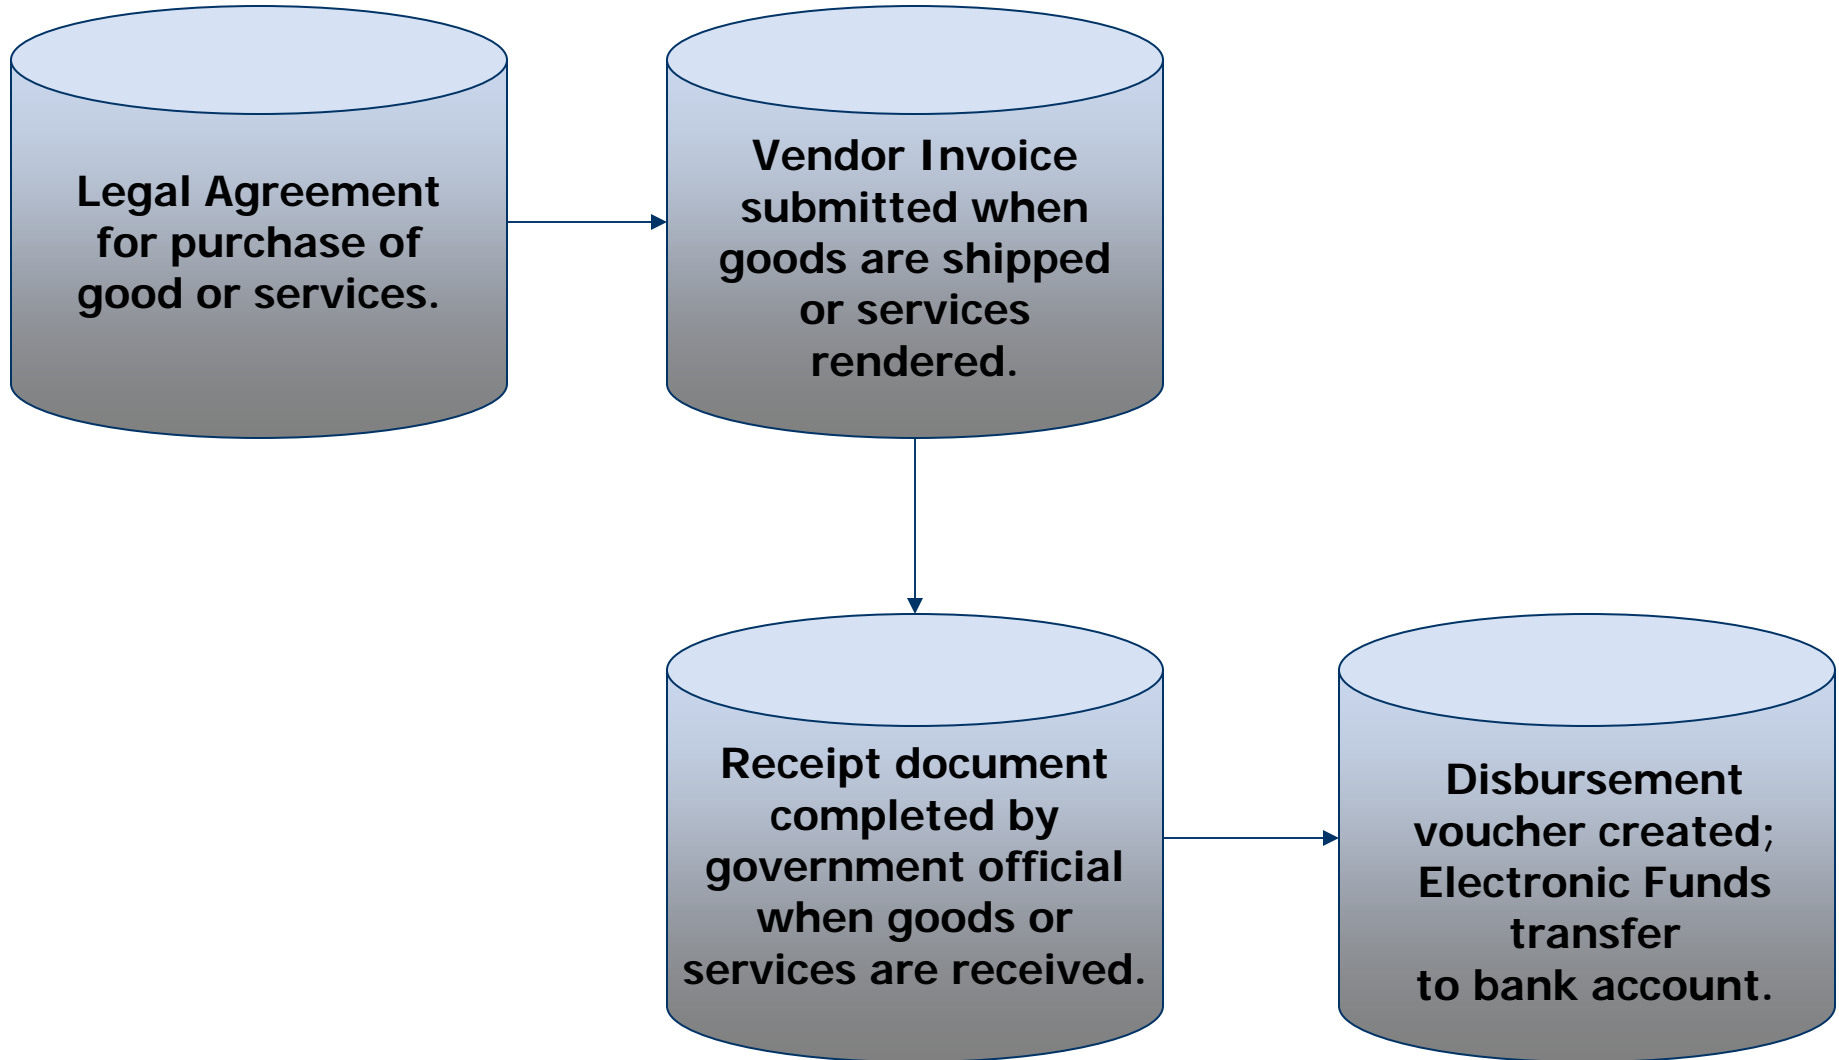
Legal Agreement for purchase of good or services.

Vendor Invoice submitted when goods are shipped or services rendered.

Receipt document completed by government official when goods or services are received.

Disbursement voucher created; Electronic Funds transfer to bank account.